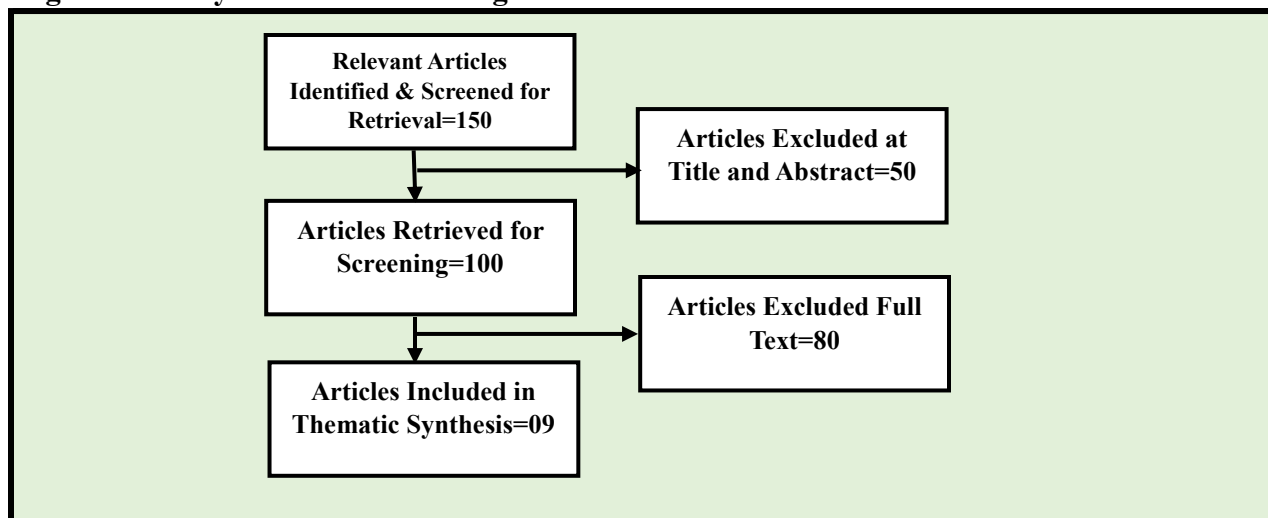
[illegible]

Relevant Articles Identified & Screened for Retrieval=150

Articles Excluded at Title and Abstract=50

Articles Retrieved for Screening=100

Articles Excluded Full Text=80

Articles Included in Thematic Synthesis=09